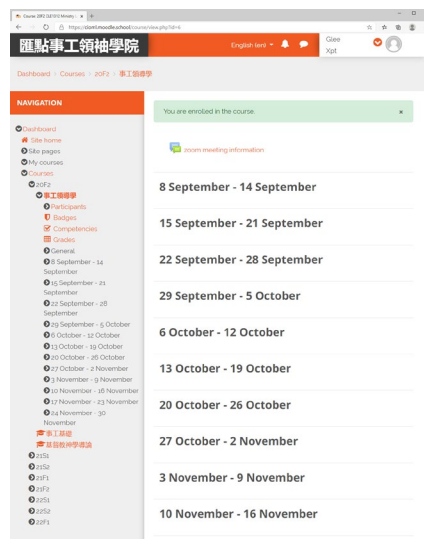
Course: 20F2 事工領袖學 ×  +

https://dawn.moodle.school/course/view.php?id=6

匯點事工領袖學院

English (en) ▾

Glee Xpt

Dashboard > Courses > 20F2 > 事工領袖學

NAVIGATION

Dashboard
Site home
Site pages
My courses
Courses
20F2
事工領袖學
Participants
Badges
Competencies
Grades
General
8 September - 14 September
15 September - 21 September
22 September - 28 September
29 September - 5 October
6 October - 12 October
13 October - 19 October
20 October - 26 October
27 October - 2 November
3 November - 9 November
10 November - 16 November
17 November - 23 November
24 November - 30 November
事工基礎
基督教神學導論
21S1
21S2
21F1
21F2
22S1
22S2
22F1

You are enrolled in the course. ×

zoom meeting information

8 September - 14 September

15 September - 21 September

22 September - 28 September

29 September - 5 October

6 October - 12 October

13 October - 19 October

20 October - 26 October

27 October - 2 November

3 November - 9 November

10 November - 16 November